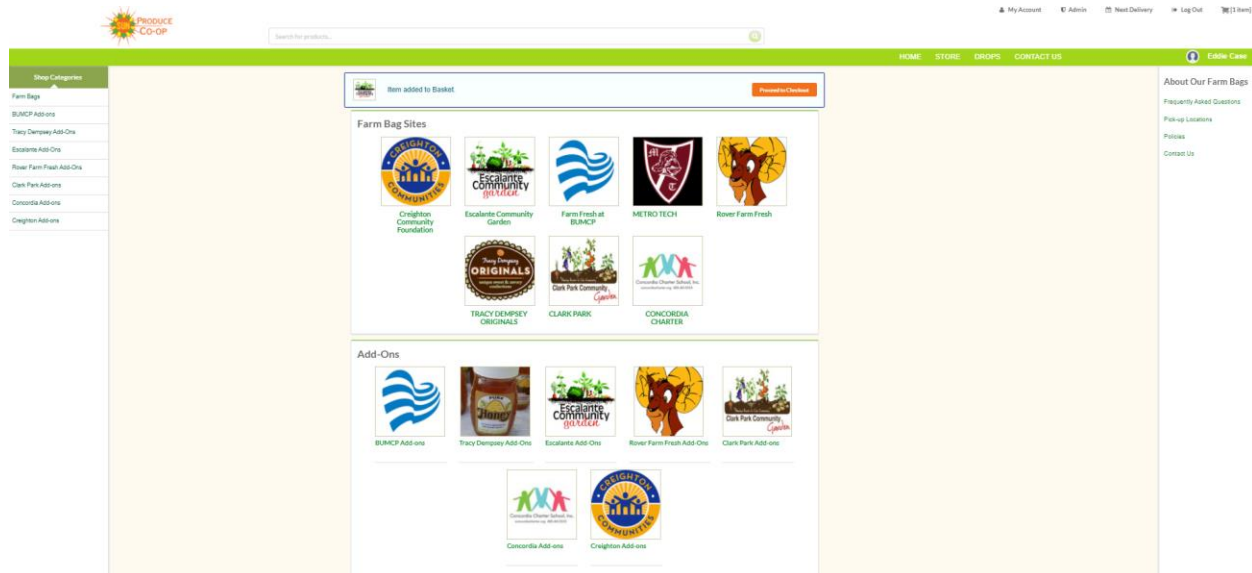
PRODUCE CO-OP

Search for products...

My Account Admin Next Delivery Log Out [1 item]

HOME STORE DROPS CONTACT US

Eddie Case

Shop Categories

Farm Bags
BUMCP Add-ons
Tracy Dempsey Add-Ons
Escalante Add-Ons
Rover Farm Fresh Add-Ons
Clark Park Add-ons
Concordia Add-ons
Creighton Add-ons

Item added to Basket

Proceed to Checkout

Farm Bag Sites

CREIGHTON COMMUNITIES
Creighton Community Foundation

Escalante Community garden
Escalante Community Garden

Farm Fresh at BUMCP

METRO TECH

Rover Farm Fresh

Tracy Dempsey ORIGINALS
TRACY DEMPSEY ORIGINALS

Clark Park Community Garden
CLARK PARK

Concordia Charter School, Inc.
CONCORDIA CHARTER

Add-Ons

BUMCP Add-ons

Honey
Tracy Dempsey Add-Ons

Escalante Community garden
Escalante Add-Ons

Rover Farm Fresh Add-Ons

Clark Park Community Garden
Clark Park Add-ons

Concordia Charter School, Inc.
Concordia Add-ons

CREIGHTON COMMUNITIES
Creighton Add-ons

About Our Farm Bags

Frequently Asked Questions
Pick-up Locations
Policies
Contact Us